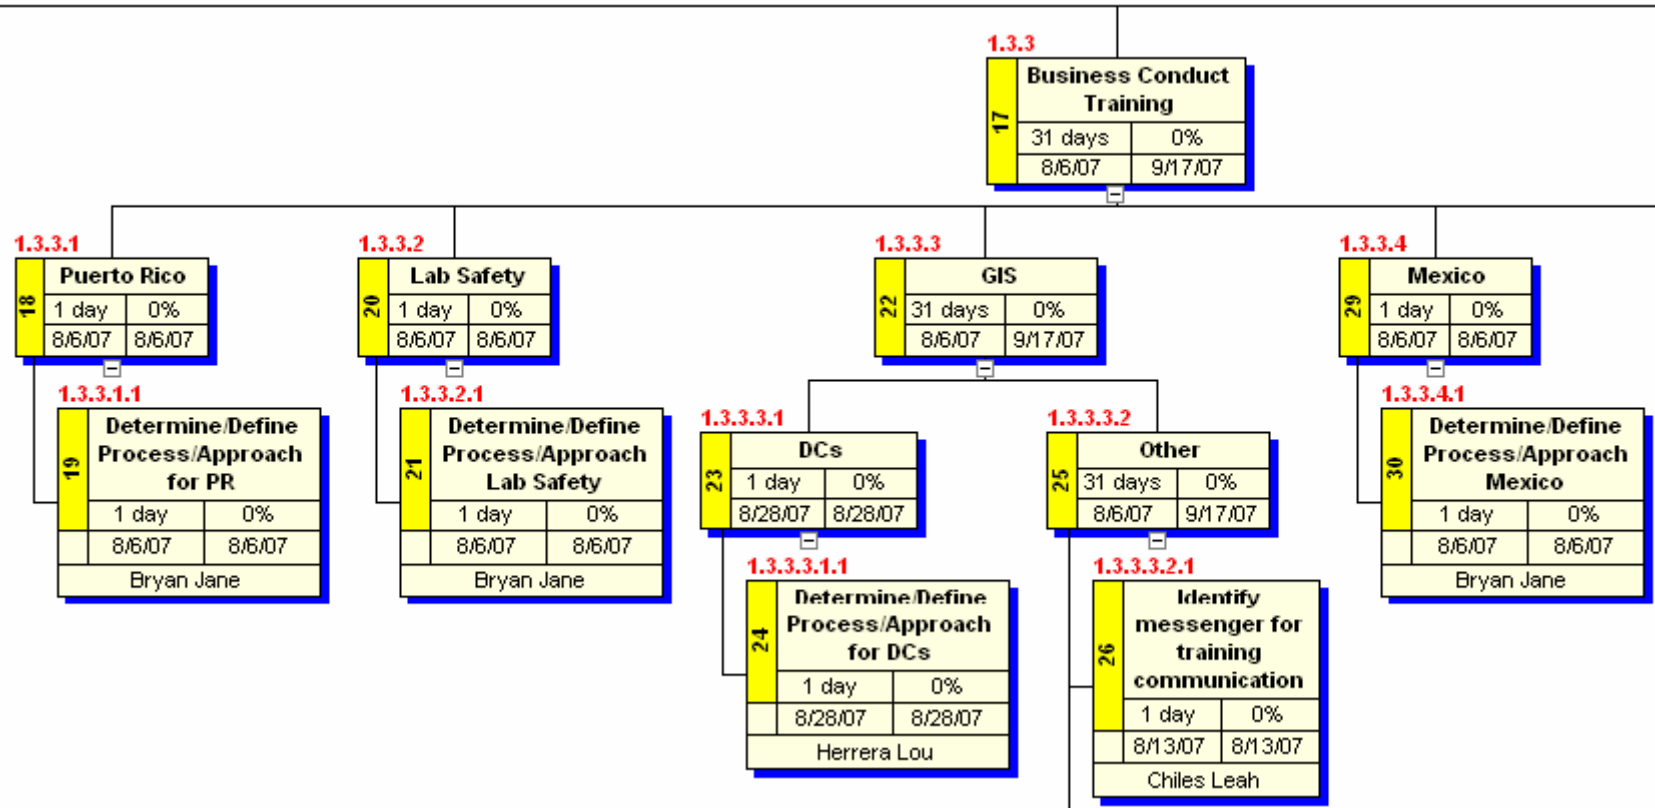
1.3.3
17
Business Conduct Training
31 days 0%
8/6/07 9/17/07

1.3.3.1
18
Puerto Rico
1 day 0%
8/6/07 8/6/07

1.3.3.1.1
19
Determine/Define Process/Approach for PR
1 day 0%
8/6/07 8/6/07
Bryan Jane

1.3.3.2
20
Lab Safety
1 day 0%
8/6/07 8/6/07

1.3.3.2.1
21
Determine/Define Process/Approach Lab Safety
1 day 0%
8/6/07 8/6/07
Bryan Jane

1.3.3.3
22
GIS
31 days 0%
8/6/07 9/17/07

1.3.3.3.1
23
DCs
1 day 0%
8/28/07 8/28/07

1.3.3.3.1.1
24
Determine/Define Process/Approach for DCs
1 day 0%
8/28/07 8/28/07
Herrera Lou

1.3.3.3.2
25
Other
31 days 0%
8/6/07 9/17/07

1.3.3.3.2.1
26
Identify messenger for training communication
1 day 0%
8/13/07 8/13/07
Chiles Leah

1.3.3.4
29
Mexico
1 day 0%
8/6/07 8/6/07

1.3.3.4.1
30
Determine/Define Process/Approach Mexico
1 day 0%
8/6/07 8/6/07
Bryan Jane